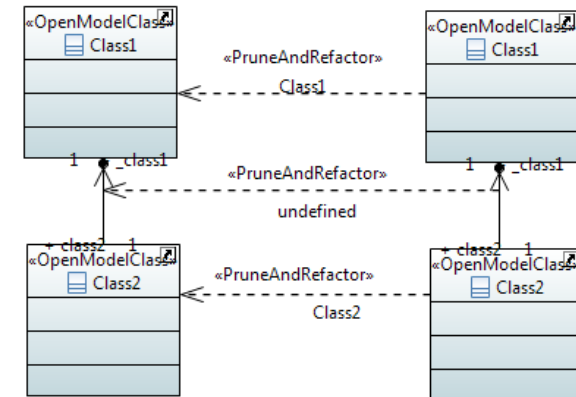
«OpenModelClass»
Class1

«PruneAndRefactor»
Class1

«OpenModelClass»
Class1

1 _class1

«PruneAndRefactor»
undefined

1 _class1

+ class2 1
«OpenModelClass»
Class2

«PruneAndRefactor»
Class2

+ class2 1
«OpenModelClass»
Class2